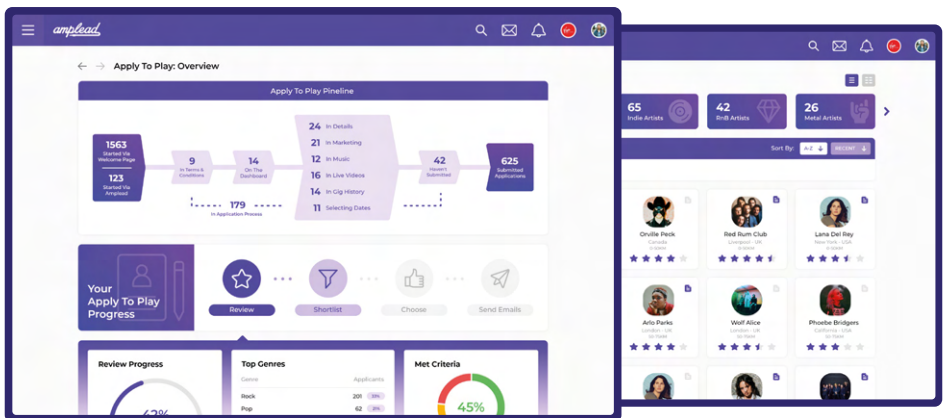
amplead

Apply To Play: Overview

Apply To Play Pipeline

1563
Started Via Welcome Page

123
Started Via Amplead

9
In Terms & Conditions

14
On The Dashboard

179
In Application Process

24 In Details
21 In Marketing
12 In Music
16 In Live Videos
14 In Gig History
11 Selecting Dates

42
Haven't Submitted

625
Submitted Applications

Your Apply To Play Progress

Review
Shortlist
Choose
Send Emails

Review Progress
62%

Top Genres
| Genre | Applicants |
|---|---|
| Rock | 201 |
| Pop | 62 |

Met Criteria
45%

65
Indie Artists

42
RnB Artists

26
Metal Artists

Sort By: A-Z RECENT

Orville Peck
Canada

Red Rum Club
Liverpool · UK

Lana Del Rey
New York · USA

Arlo Parks
London · UK

Wolf Alice
London · UK

Phoebe Bridgers
California · USA